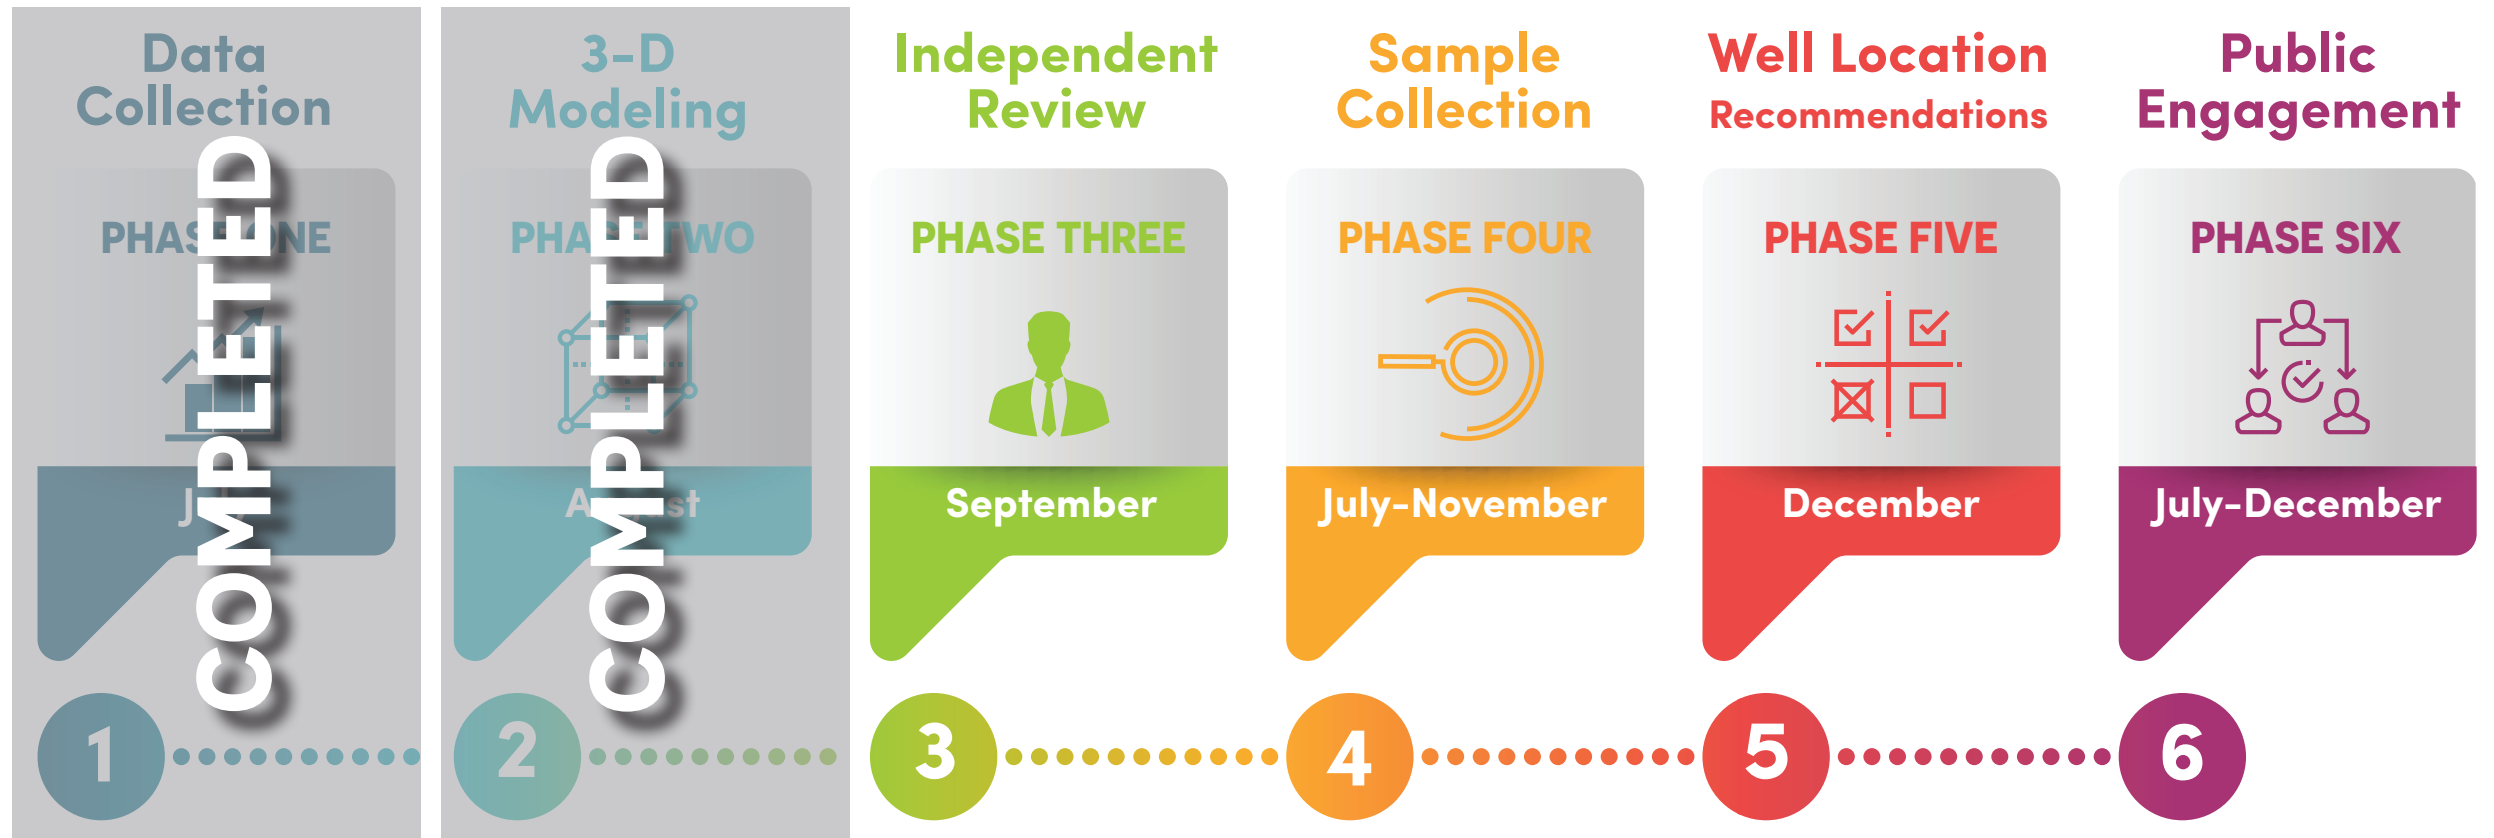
Data Collection
PHAS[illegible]NE
J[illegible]
COMPLETED
1

3-D Modeling
PHA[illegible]TWO
A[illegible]st
COMPLETED
2

Independent Review
PHASE THREE
September
3

Sample Collection
PHASE FOUR
July-November
4

Well Location Recommendations
PHASE FIVE
December
5

Public Engagement
PHASE SIX
July-December
6